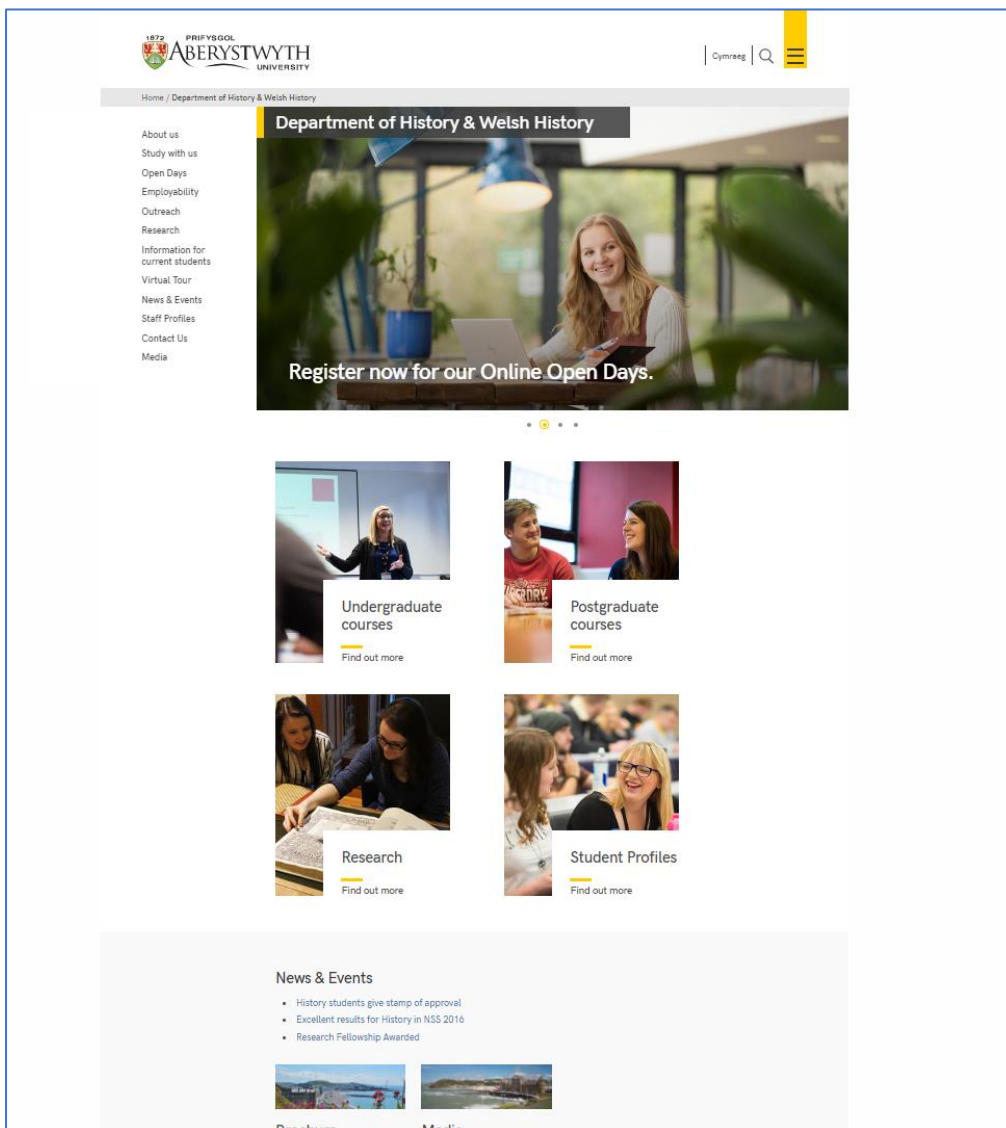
1872 PRIFYSGOL
ABERYSTWYTH
UNIVERSITY

Cymraeg

Home / Department of History & Welsh History

About us
Study with us
Open Days
Employability
Outreach
Research
Information for current students
Virtual Tour
News & Events
Staff Profiles
Contact Us
Media

Department of History & Welsh History

Register now for our Online Open Days.

Undergraduate courses
Find out more

Postgraduate courses
Find out more

Research
Find out more

Student Profiles
Find out more

News & Events

- History students give stamp of approval
- Excellent results for History in NSS 2016
- Research Fellowship Awarded

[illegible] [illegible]